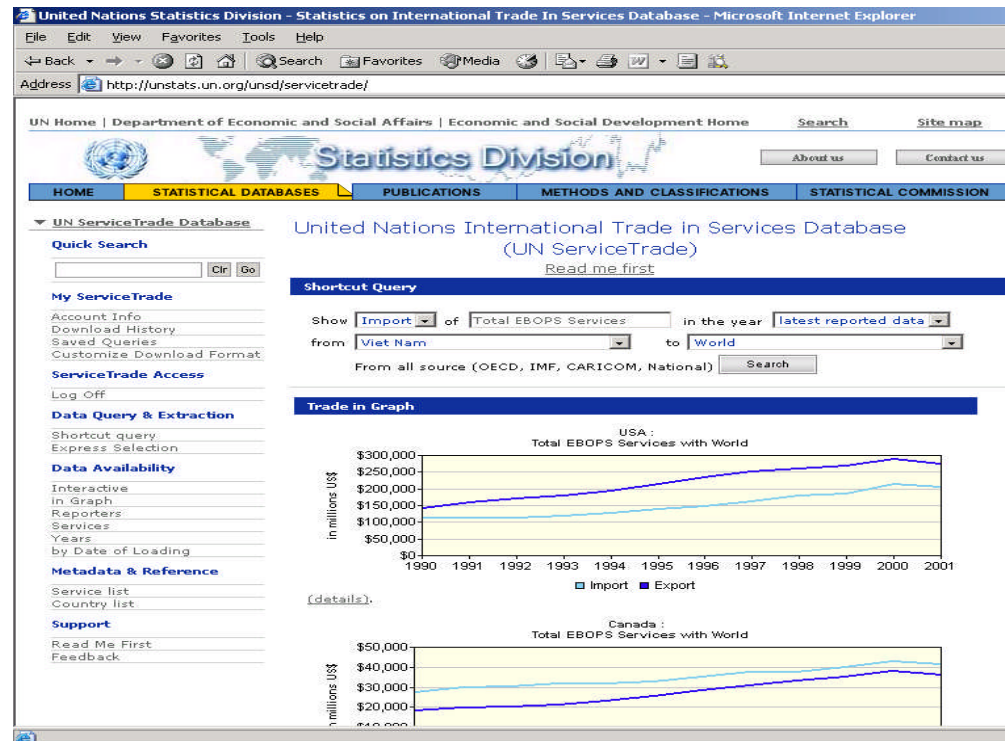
United Nations Statistics Division - Statistics on International Trade In Services Database - Microsoft Internet Explorer

File Edit View Favorites Tools Help

Back Search Favorites Media

Address http://unstats.un.org/unsd/servicetrade/

UN Home | Department of Economic and Social Affairs | Economic and Social Development Home Search Site map

Statistics Division

About us Contact us

HOME STATISTICAL DATABASES PUBLICATIONS METHODS AND CLASSIFICATIONS STATISTICAL COMMISSION

UN ServiceTrade Database

Quick Search

Clr Go

My ServiceTrade

Account Info
Download History
Saved Queries
Customize Download Format

ServiceTrade Access

Log Off

Data Query & Extraction

Shortcut query
Express Selection

Data Availability

Interactive
in Graph
Reporters
Services
Years
by Date of Loading

Metadata & Reference

Service list
Country list

Support

Read Me First
Feedback

United Nations International Trade in Services Database (UN ServiceTrade)

Read me first

Shortcut Query

Show Import of Total EBOPS Services in the year latest reported data

from Viet Nam to World

From all source (OECD, IMF, CARICOM, National) Search

Trade in Graph

USA :
Total EBOPS Services with World

in millions US$

$300,000
$250,000
$200,000
$150,000
$100,000
$50,000
$0

1990 1991 1992 1993 1994 1995 1996 1997 1998 1999 2000 2001

Import Export

(details).

Canada :
Total EBOPS Services with World

in millions US$

$50,000
$40,000
$30,000
$20,000
$10,000